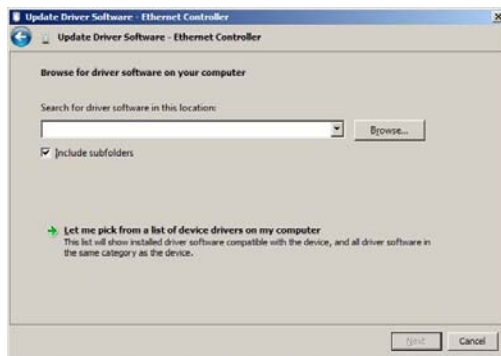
Update Driver Software - Ethernet Controller

Update Driver Software - Ethernet Controller

Browse for driver software on your computer

Search for driver software in this location:

Browse...

Include subfolders

Let me pick from a list of device drivers on my computer
This list will show installed driver software compatible with the device, and all driver software in the same category as the device.

Next

Cancel